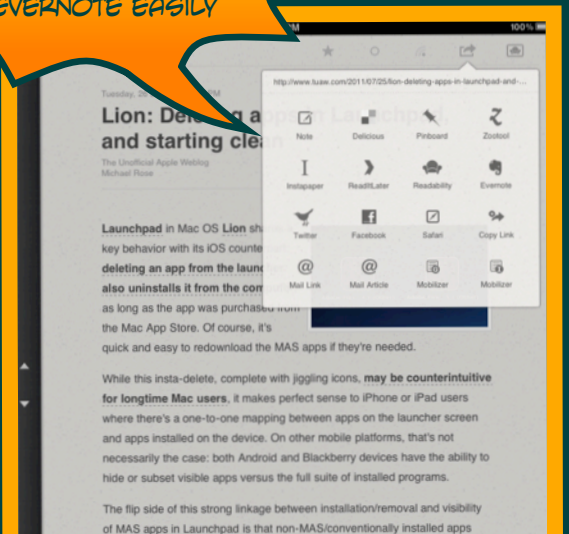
EVERNOTE EASILY

100%

http://www.tuaw.com/2011/07/25/lion-deleting-apps-in-launchpad-and-...

Tuesday, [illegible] PM

Lion: Dele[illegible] a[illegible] and starting cle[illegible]

The Unofficial Apple Weblog
Michael Rose

| Note | Delicious | Pinboard | Zootool |
|---|---|---|---|
| Instapaper | ReadItLater | Readability | Evernote |
| Twitter | Facebook | Safari | Copy Link |
| Mail Link | Mail Article | Mobilizer | Mobilizer |

Launchpad in Mac OS Lion sh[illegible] key behavior with its iOS counte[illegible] deleting an app from the launc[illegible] also uninstalls it from the com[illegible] as long as the app was purchased from the Mac App Store. Of course, it's quick and easy to redownload the MAS apps if they're needed.

While this insta-delete, complete with jiggling icons, may be counterintuitive for longtime Mac users, it makes perfect sense to iPhone or iPad users where there's a one-to-one mapping between apps on the launcher screen and apps installed on the device. On other mobile platforms, that's not necessarily the case: both Android and Blackberry devices have the ability to hide or subset visible apps versus the full suite of installed programs.

The flip side of this strong linkage between installation/removal and visibility of MAS apps in Launchpad is that non-MAS/conventionally installed apps